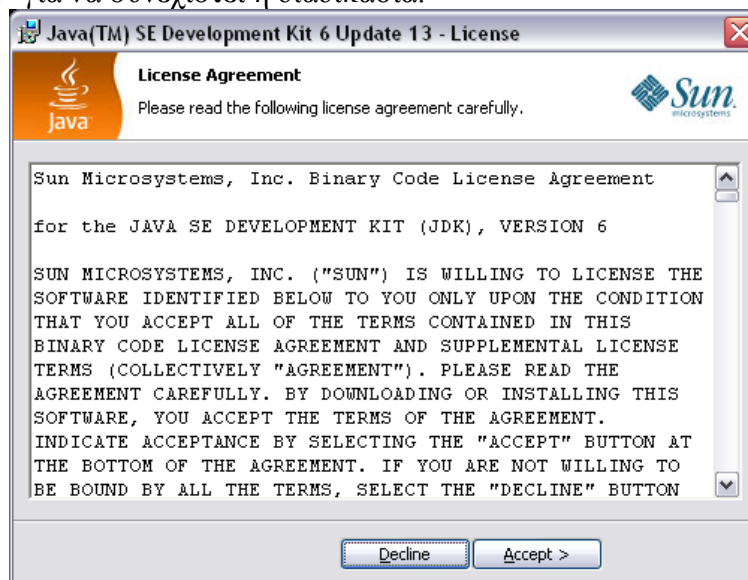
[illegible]

Java(TM) SE Development Kit 6 Update 13 - License

License Agreement

Please read the following license agreement carefully.

Java

Sun microsystems

Sun Microsystems, Inc. Binary Code License Agreement

for the JAVA SE DEVELOPMENT KIT (JDK), VERSION 6

SUN MICROSYSTEMS, INC. ("SUN") IS WILLING TO LICENSE THE SOFTWARE IDENTIFIED BELOW TO YOU ONLY UPON THE CONDITION THAT YOU ACCEPT ALL OF THE TERMS CONTAINED IN THIS BINARY CODE LICENSE AGREEMENT AND SUPPLEMENTAL LICENSE TERMS (COLLECTIVELY "AGREEMENT"). PLEASE READ THE AGREEMENT CAREFULLY. BY DOWNLOADING OR INSTALLING THIS SOFTWARE, YOU ACCEPT THE TERMS OF THE AGREEMENT. INDICATE ACCEPTANCE BY SELECTING THE "ACCEPT" BUTTON AT THE BOTTOM OF THE AGREEMENT. IF YOU ARE NOT WILLING TO BE BOUND BY ALL THE TERMS, SELECT THE "DECLINE" BUTTON

Decline

Accept >